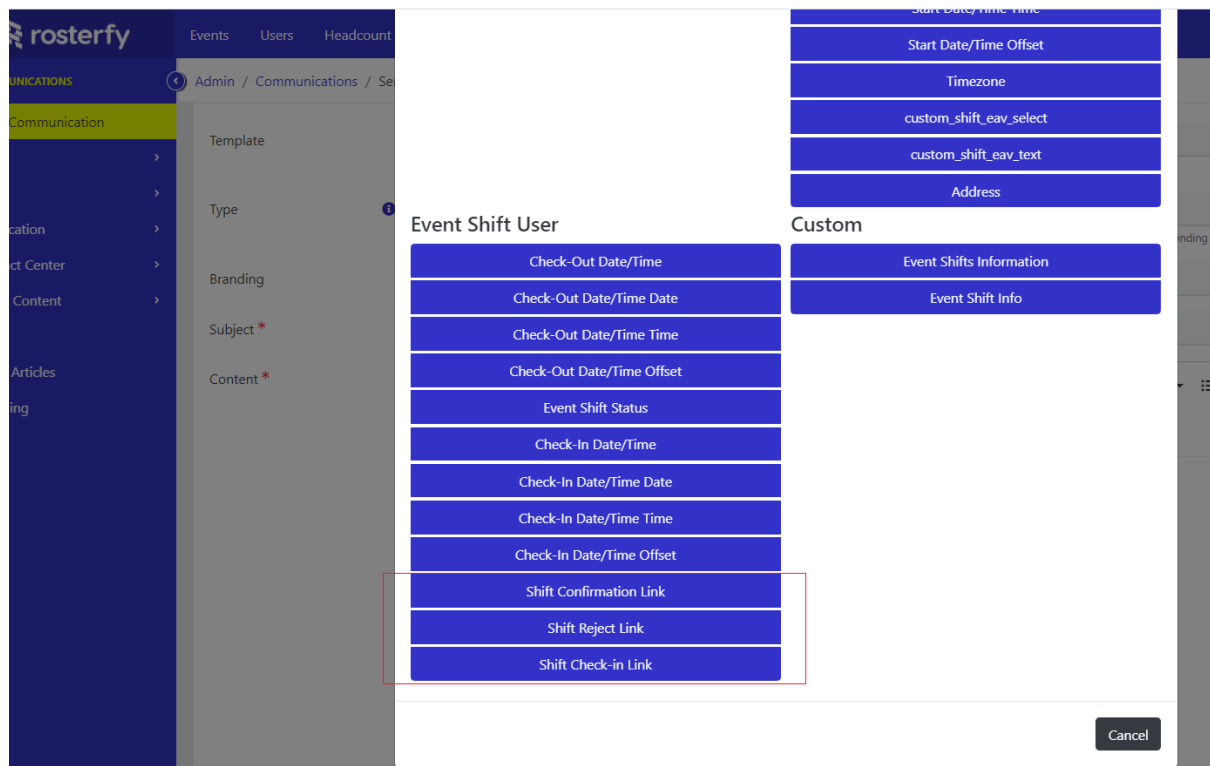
rosterfy

Events Users Headcount

UNICATIONS

Admin / Communications / Se

Communication

cation

ct Center

Content

Articles

ing

Template

Type

Branding

Subject *

Content *

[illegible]

Start Date/Time Offset

Timezone

custom_shift_eav_select

custom_shift_eav_text

Address

Event Shift User

Check-Out Date/Time

Check-Out Date/Time Date

Check-Out Date/Time Time

Check-Out Date/Time Offset

Event Shift Status

Check-In Date/Time

Check-In Date/Time Date

Check-In Date/Time Time

Check-In Date/Time Offset

Shift Confirmation Link

Shift Reject Link

Shift Check-in Link

Custom

Event Shifts Information

Event Shift Info

nding

Cancel